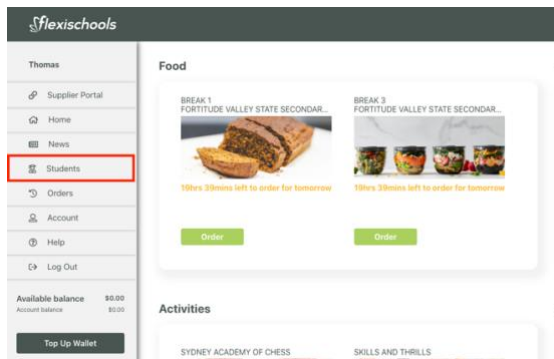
flexischools

Thomas

Supplier Portal

Home

News

Students

Orders

Account

Help

Log Out

Available balance $0.00
Account balance $0.00

Top Up Wallet

Food

BREAK 1
FORTITUDE VALLEY STATE SECONDAR...

19hrs 39mins left to order for tomorrow

Order

BREAK 3
FORTITUDE VALLEY STATE SECONDAR...

19hrs 39mins left to order for tomorrow

Order

Activities

SYDNEY ACADEMY OF CHESS

SKILLS AND THRILLS